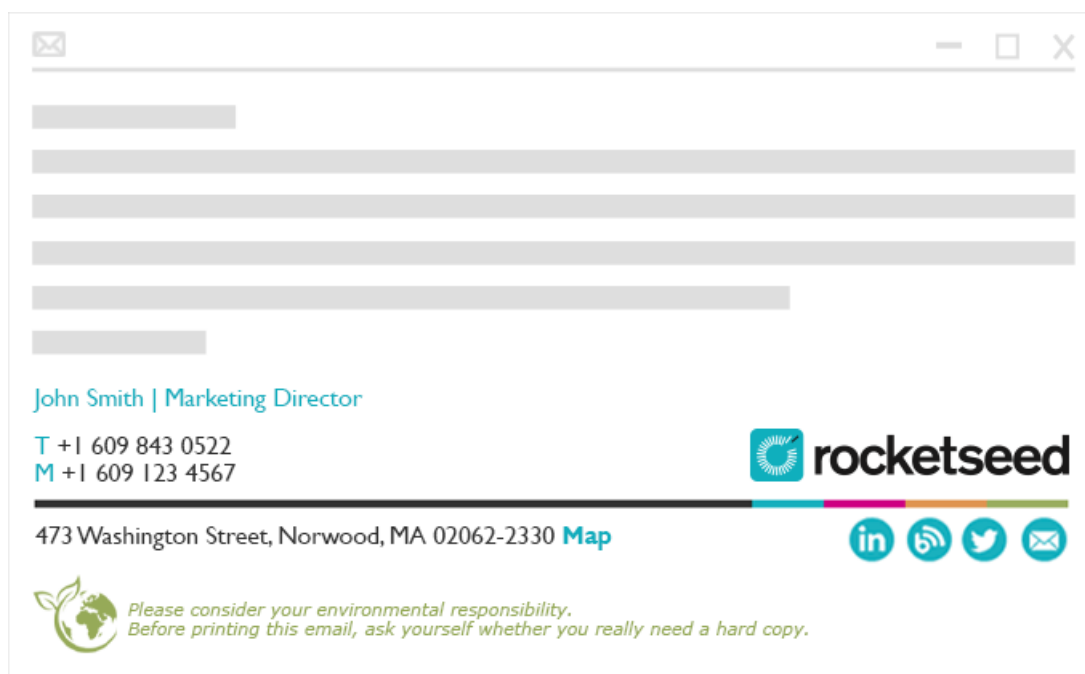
John Smith | Marketing Director

T +1 609 843 0522
M +1 609 123 4567

rocketseed

473 Washington Street, Norwood, MA 02062-2330 Map

in

Please consider your environmental responsibility.
Before printing this email, ask yourself whether you really need a hard copy.